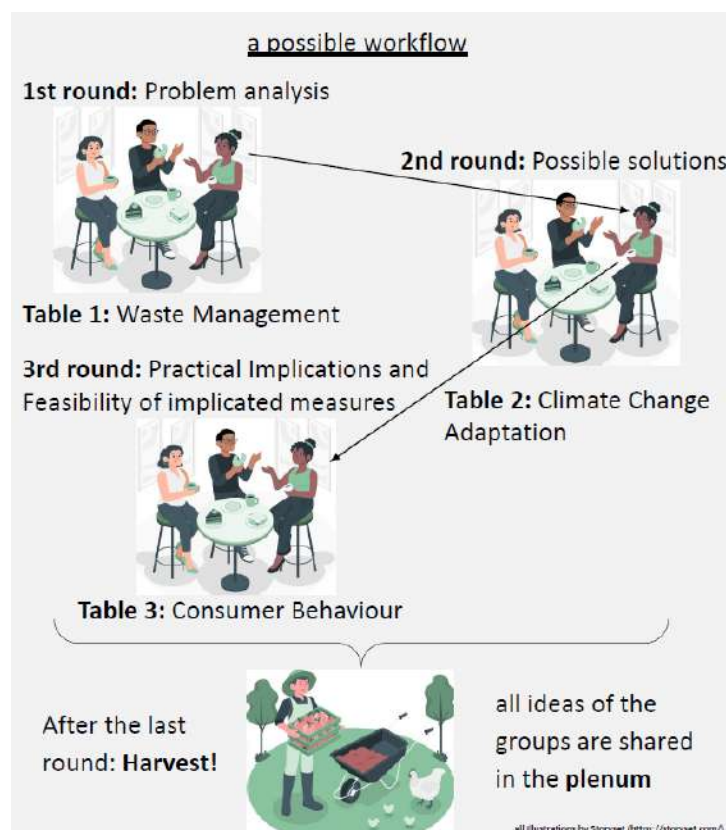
a possible workflow

**1st round:** Problem analysis

**2nd round:** Possible solutions

**Table 1:** Waste Management

**3rd round:** Practical Implications and Feasibility of implicated measures

**Table 2:** Climate Change Adaptation

**Table 3:** Consumer Behaviour

After the last round: **Harvest!**

all ideas of the groups are shared in the **plenum**

all illustrations by Storyset (https://storyset.com/)